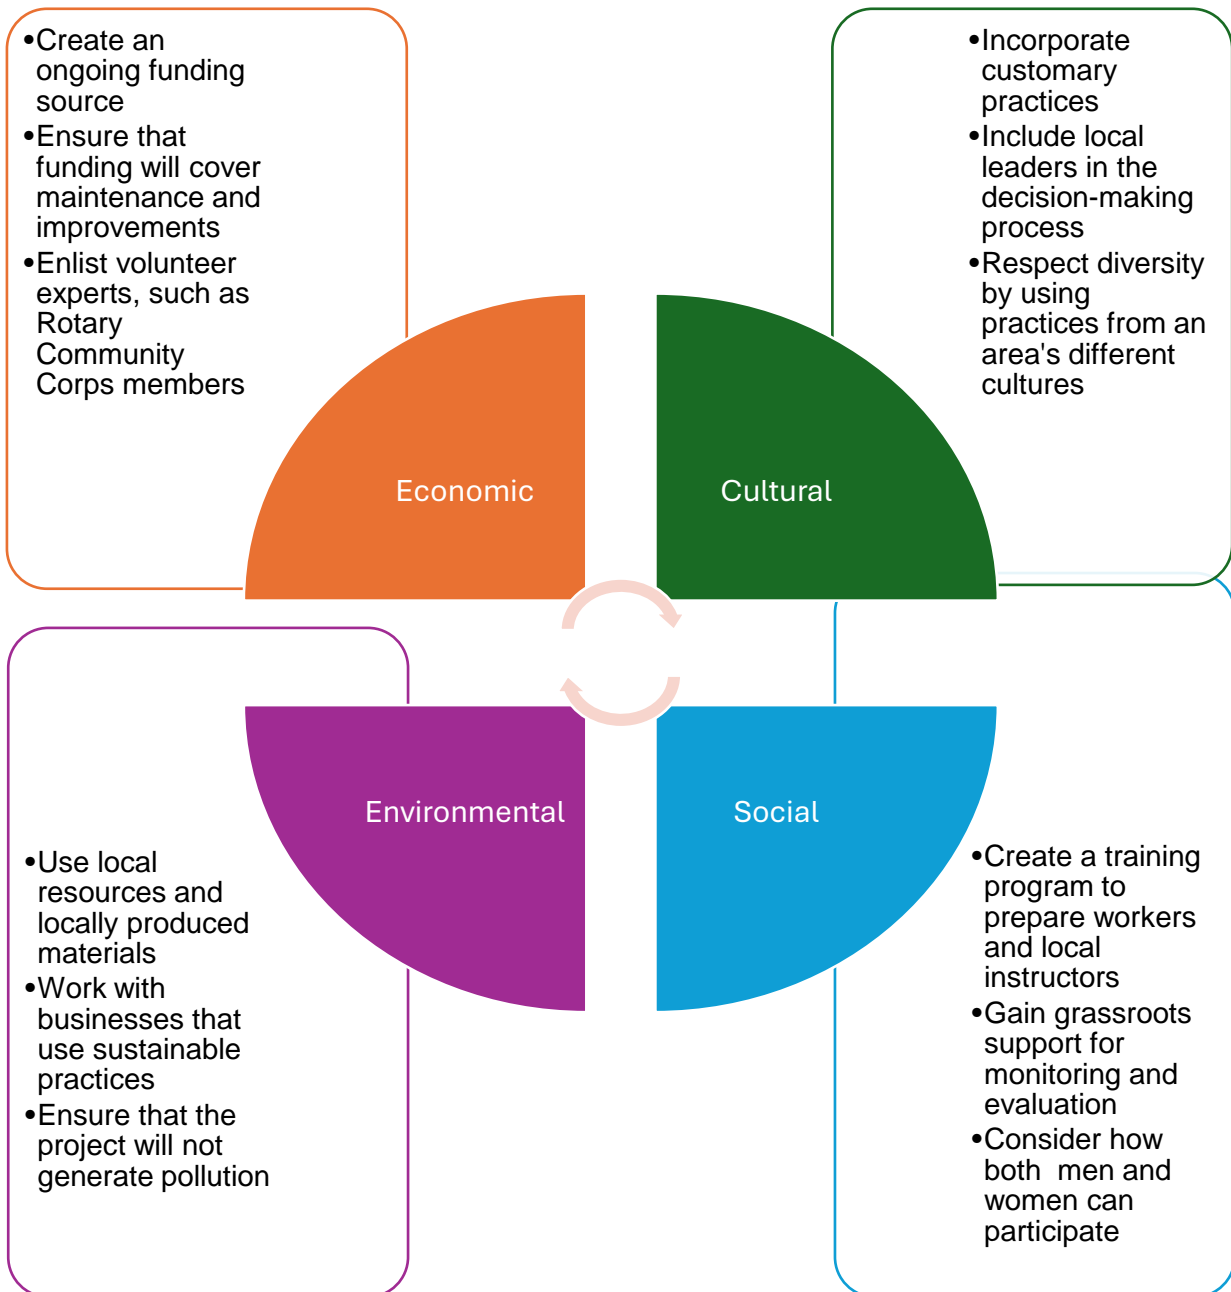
•Create an ongoing funding source
•Ensure that funding will cover maintenance and improvements
•Enlist volunteer experts, such as Rotary Community Corps members

•Incorporate customary practices
•Include local leaders in the decision-making process
•Respect diversity by using practices from an area's different cultures

Economic

Cultural

Environmental

Social

•Use local resources and locally produced materials
•Work with businesses that use sustainable practices
•Ensure that the project will not generate pollution

•Create a training program to prepare workers and local instructors
•Gain grassroots support for monitoring and evaluation
•Consider how both men and women can participate